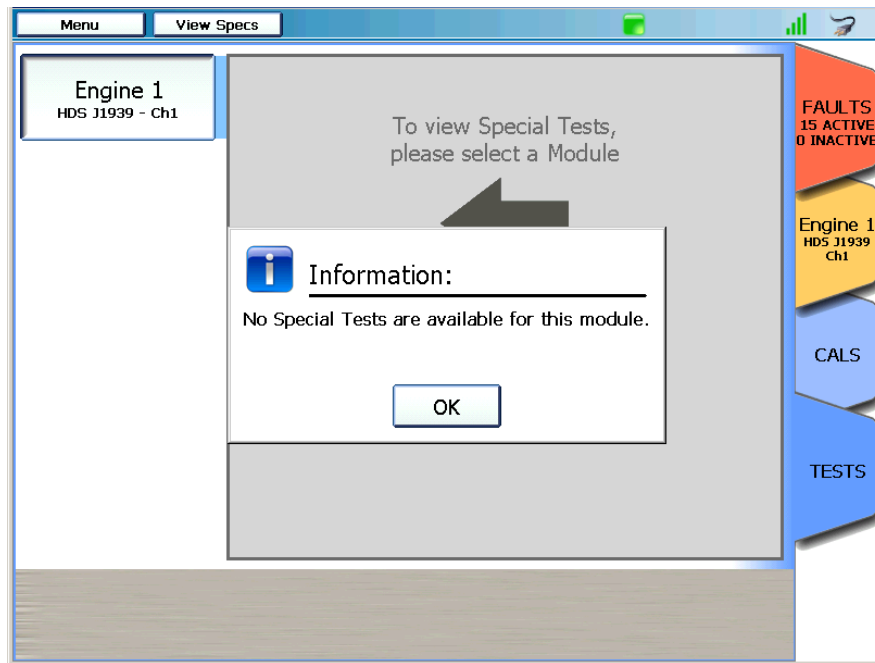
Menu
View Specs

Engine 1
HDS J1939 - Ch1

To view Special Tests, please select a Module

Information:

No Special Tests are available for this module.

OK

FAULTS
15 ACTIVE
0 INACTIVE

Engine 1
HDS J1939
Ch1

CALS

TESTS